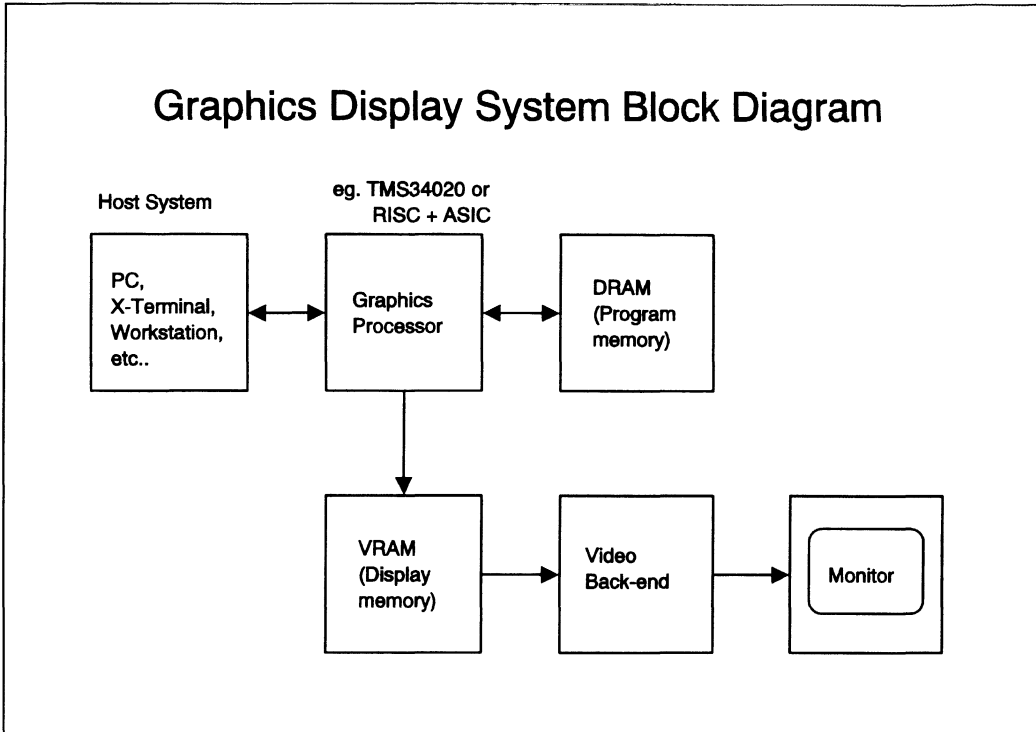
Graphics Display System Block Diagram

Host System

eg. TMS34020 or RISC + ASIC

PC, X-Terminal, Workstation, etc..

Graphics Processor

DRAM (Program memory)

VRAM (Display memory)

Video Back-end

Monitor